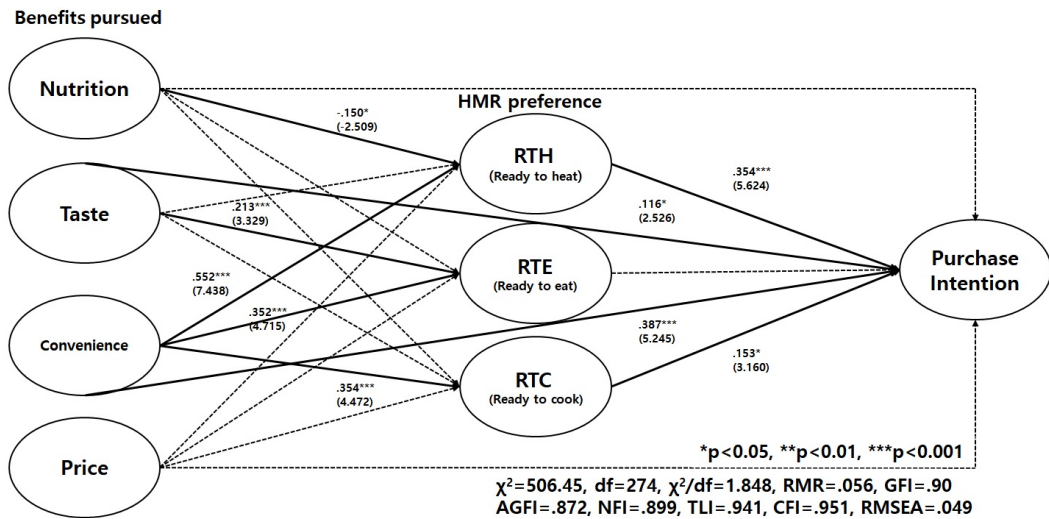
Benefits pursued

Nutrition

Taste

Convenience

Price

HMR preference

-.150*
(-2.509)

.213***
(3.329)

.552***
(7.438)

.352***
(4.715)

.354***
(4.472)

RTH
(Ready to heat)

RTE
(Ready to eat)

RTC
(Ready to cook)

.354***
(5.624)

.116*
(2.526)

.387***
(5.245)

.153*
(3.160)

Purchase Intention

*p<0.05, **p<0.01, ***p<0.001

$\chi^2$=506.45, df=274, $\chi^2$/df=1.848, RMR=.056, GFI=.90
AGFI=.872, NFI=.899, TLI=.941, CFI=.951, RMSEA=.049